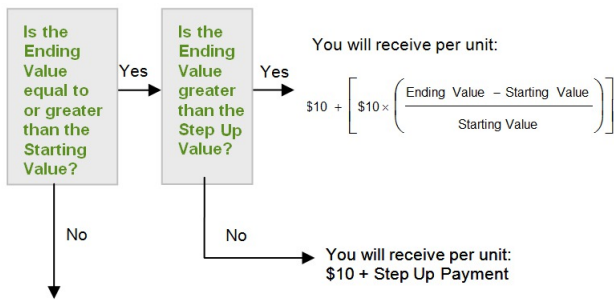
Is the Ending Value equal to or greater than the Starting Value?

Yes

Is the Ending Value greater than the Step Up Value?

Yes

You will receive per unit:

$\$10 + \left[\$10 \times \left(\frac{\text{Ending Value} - \text{Starting Value}}{\text{Starting Value}}\right)\right]$

No

No

You will receive per unit:
$10 + Step Up Payment